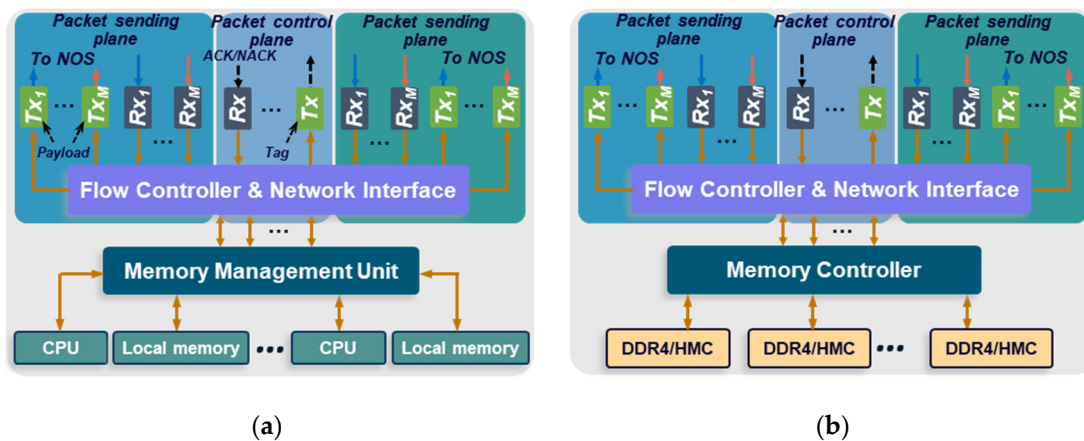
Packet sending plane

Packet control plane

Packet sending plane

To NOS

ACK/NACK

To NOS

$Tx_1$ ··· $Tx_M$ $Rx_1$ ··· $Rx_M$ $Rx$ ··· $Tx$ $Rx_1$ ··· $Rx_M$ $Tx_1$ ··· $Tx_M$

Payload

Tag

Flow Controller & Network Interface

···

Memory Management Unit

CPU

Local memory

···

CPU

Local memory

(a)

Packet sending plane

Packet control plane

Packet sending plane

To NOS

To NOS

$Tx_1$ ··· $Tx_M$ $Rx_1$ ··· $Rx_M$ $Rx$ ··· $Tx$ $Rx_1$ ··· $Rx_M$ $Tx_1$ ··· $Tx_M$

Flow Controller & Network Interface

···

Memory Controller

DDR4/HMC

DDR4/HMC

···

DDR4/HMC

(b)